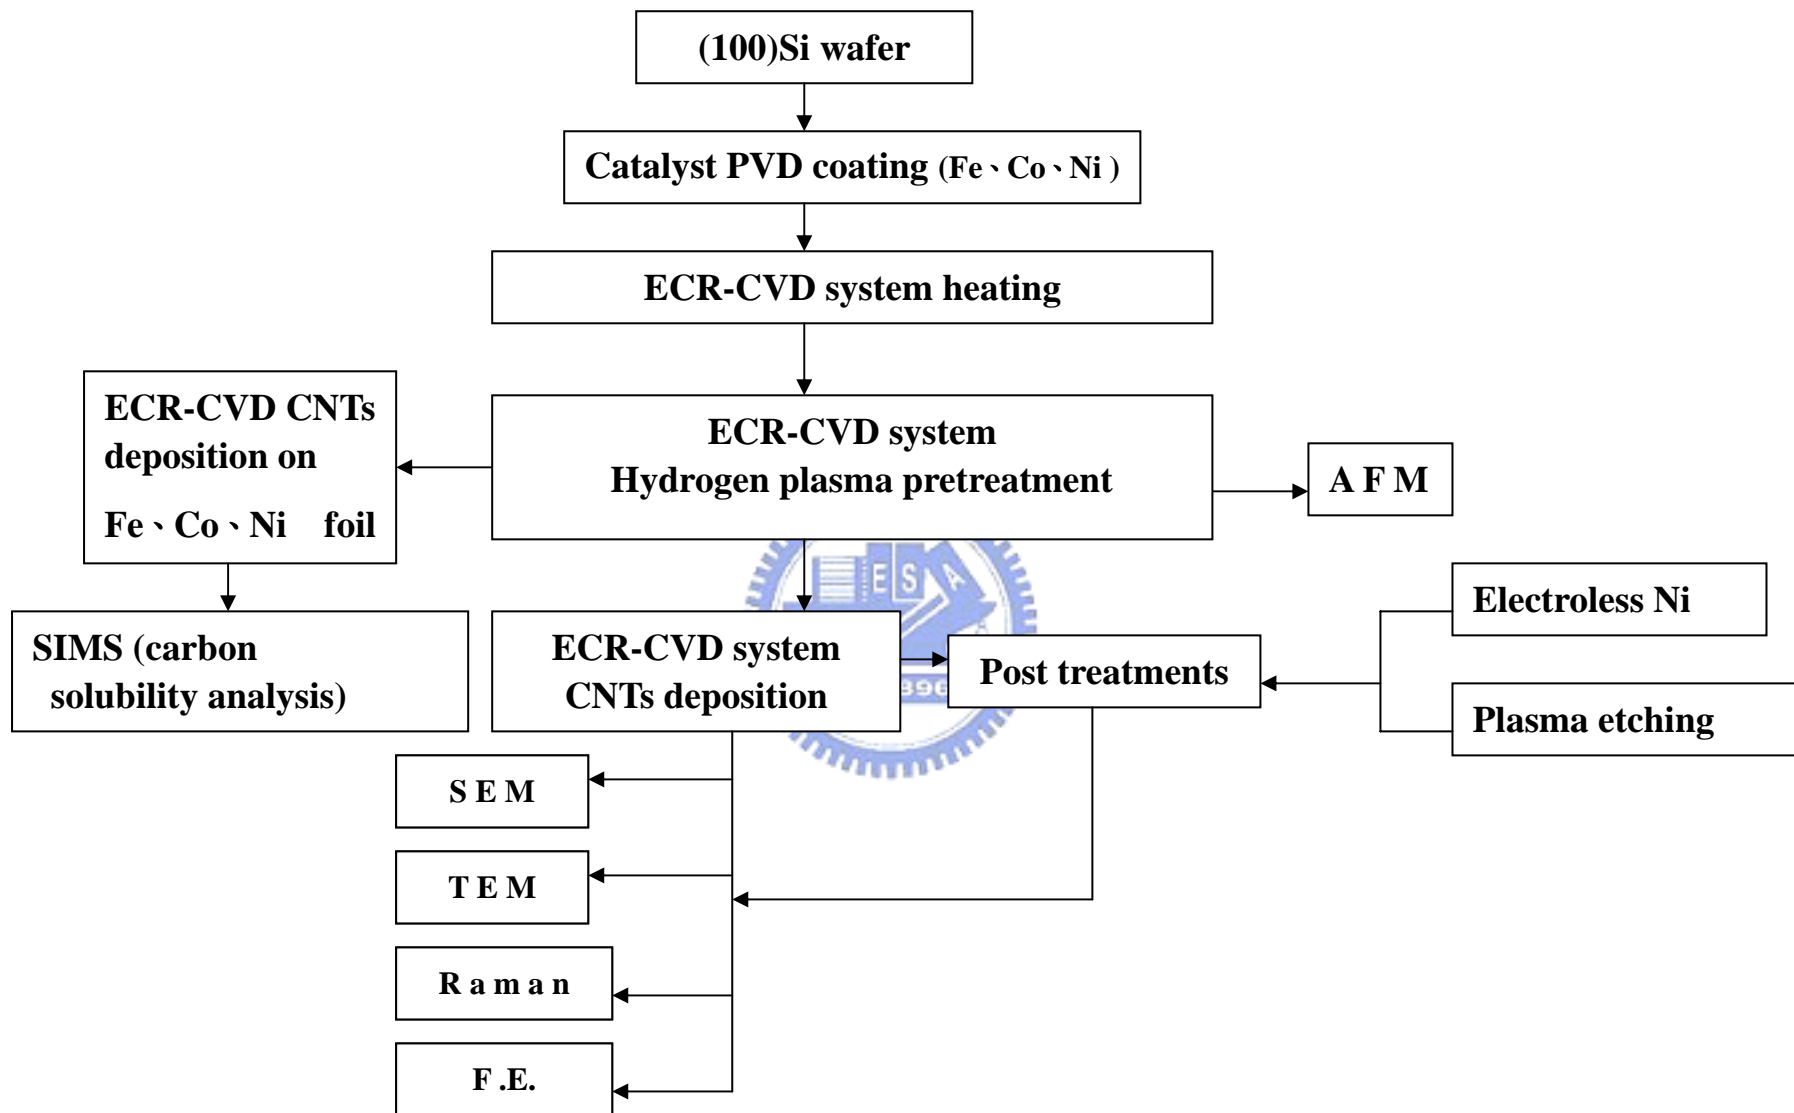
(100)Si wafer

Catalyst PVD coating (Fe、Co、Ni )

ECR-CVD system heating

ECR-CVD CNTs deposition on Fe、Co、Ni foil

ECR-CVD system
Hydrogen plasma pretreatment

A F M

SIMS (carbon solubility analysis)

ECR-CVD system
CNTs deposition

Post treatments

Electroless Ni

Plasma etching

E S

1896

S E M

T E M

R a m a n

F .E.